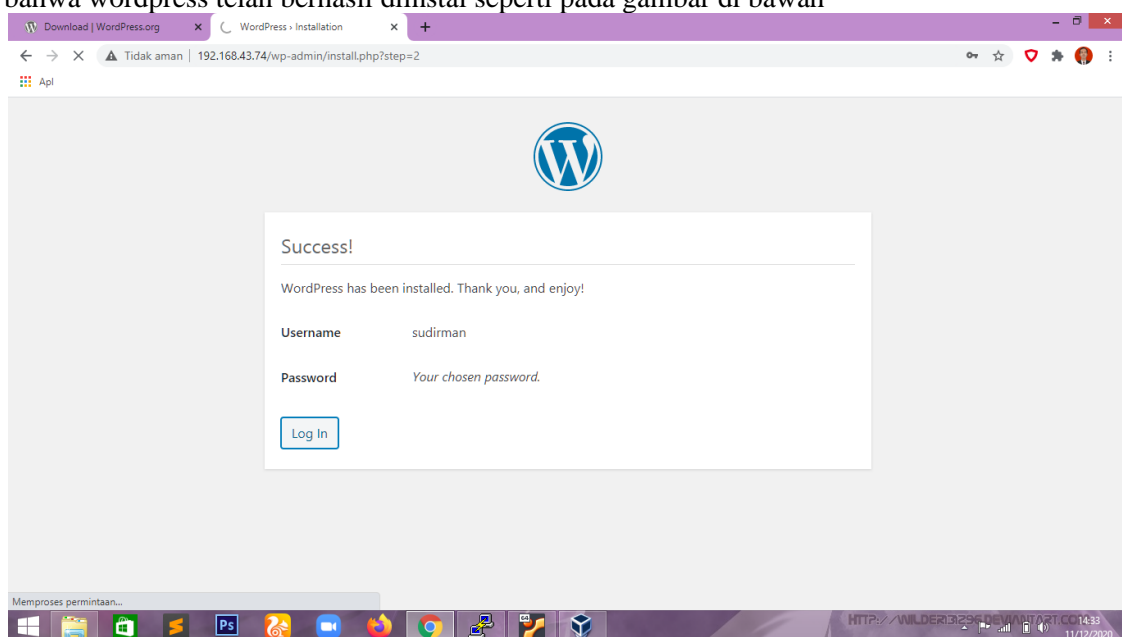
bahwa wordpress telah berhasil diinstal seperti pada gambar di bawah

Download | WordPress.org ×
WordPress › Installation ×
+

Tidak aman | 192.168.43.74/wp-admin/install.php?step=2

Apl

Success!

WordPress has been installed. Thank you, and enjoy!

| | |
|---|---|
| Username | sudirman |
| Password | Your chosen password. |

Log In

Memproses permintaan...

HTTP://WILDER131296.DEVIANTART.COM

14:33
11/12/2020